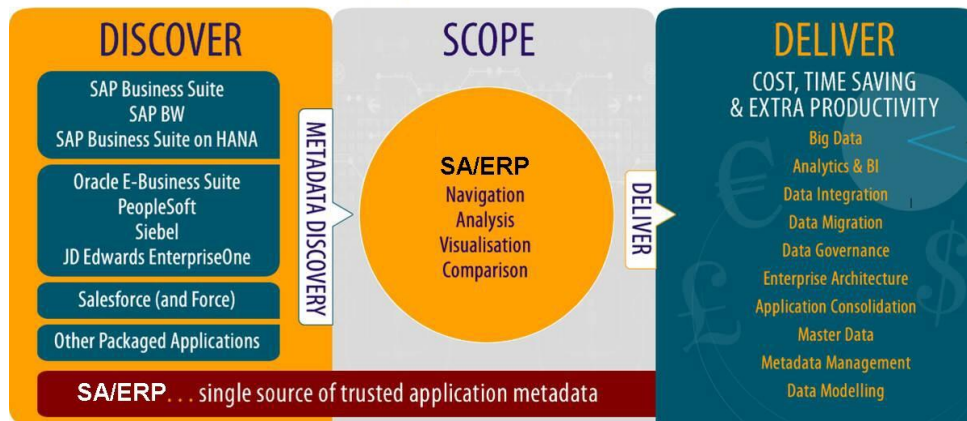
DISCOVER

SAP Business Suite
SAP BW
SAP Business Suite on HANA

Oracle E-Business Suite
PeopleSoft
Siebel
JD Edwards EnterpriseOne

Salesforce (and Force)

Other Packaged Applications

METADATA DISCOVERY

SCOPE

SA/ERP
Navigation
Analysis
Visualisation
Comparison

DELIVER

DELIVER

COST, TIME SAVING & EXTRA PRODUCTIVITY

Big Data
Analytics & BI
Data Integration
Data Migration
Data Governance
Enterprise Architecture
Application Consolidation
Master Data
Metadata Management
Data Modelling

SA/ERP. . . single source of trusted application metadata